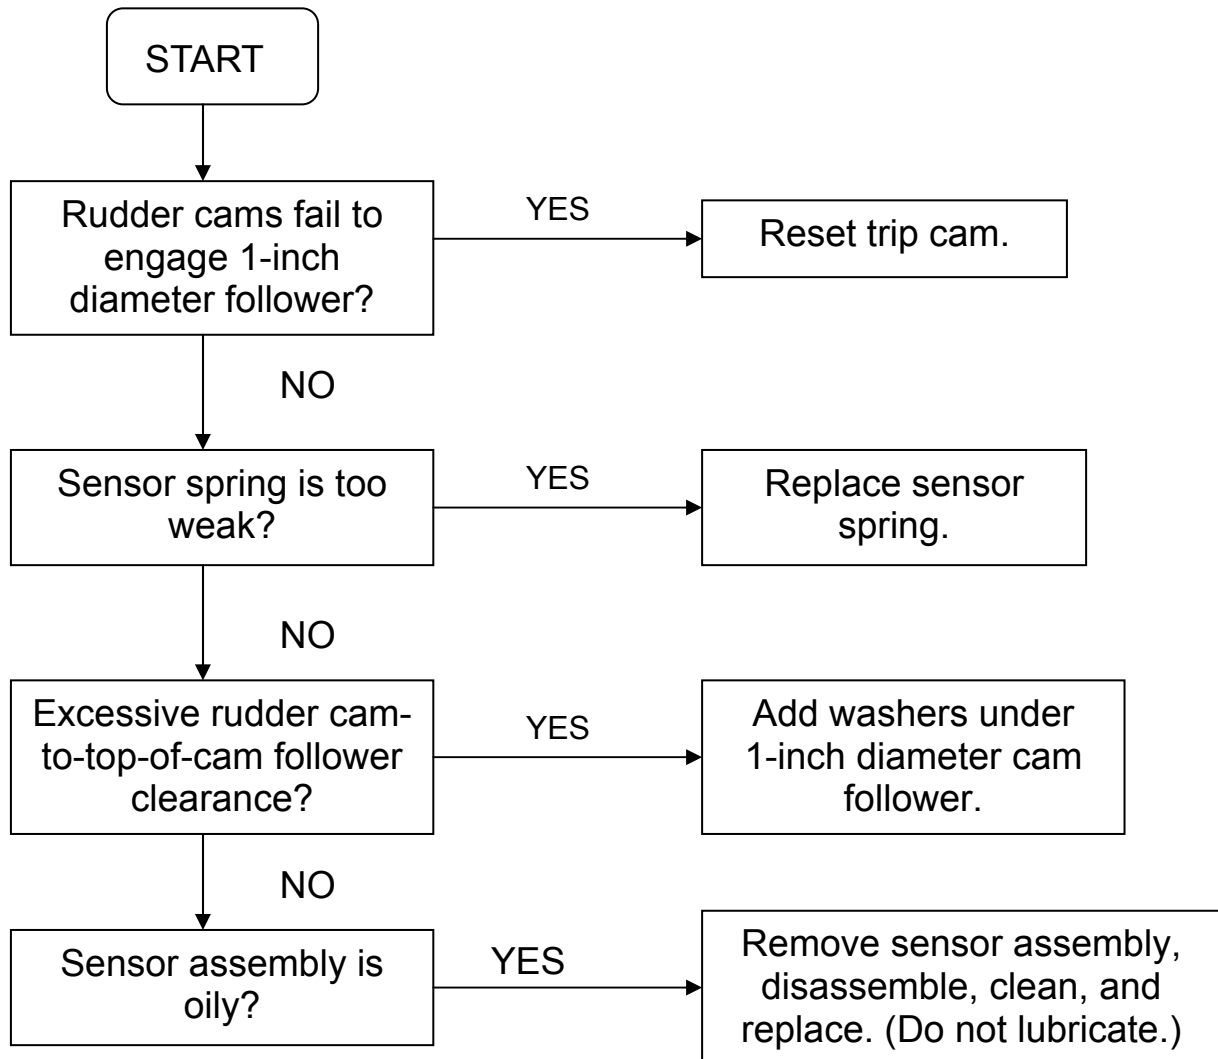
START

Rudder cams fail to engage 1-inch diameter follower?

YES

Reset trip cam.

NO

Sensor spring is too weak?

YES

Replace sensor spring.

NO

Excessive rudder cam-to-top-of-cam follower clearance?

YES

Add washers under 1-inch diameter cam follower.

NO

Sensor assembly is oily?

YES

Remove sensor assembly, disassemble, clean, and replace. (Do not lubricate.)